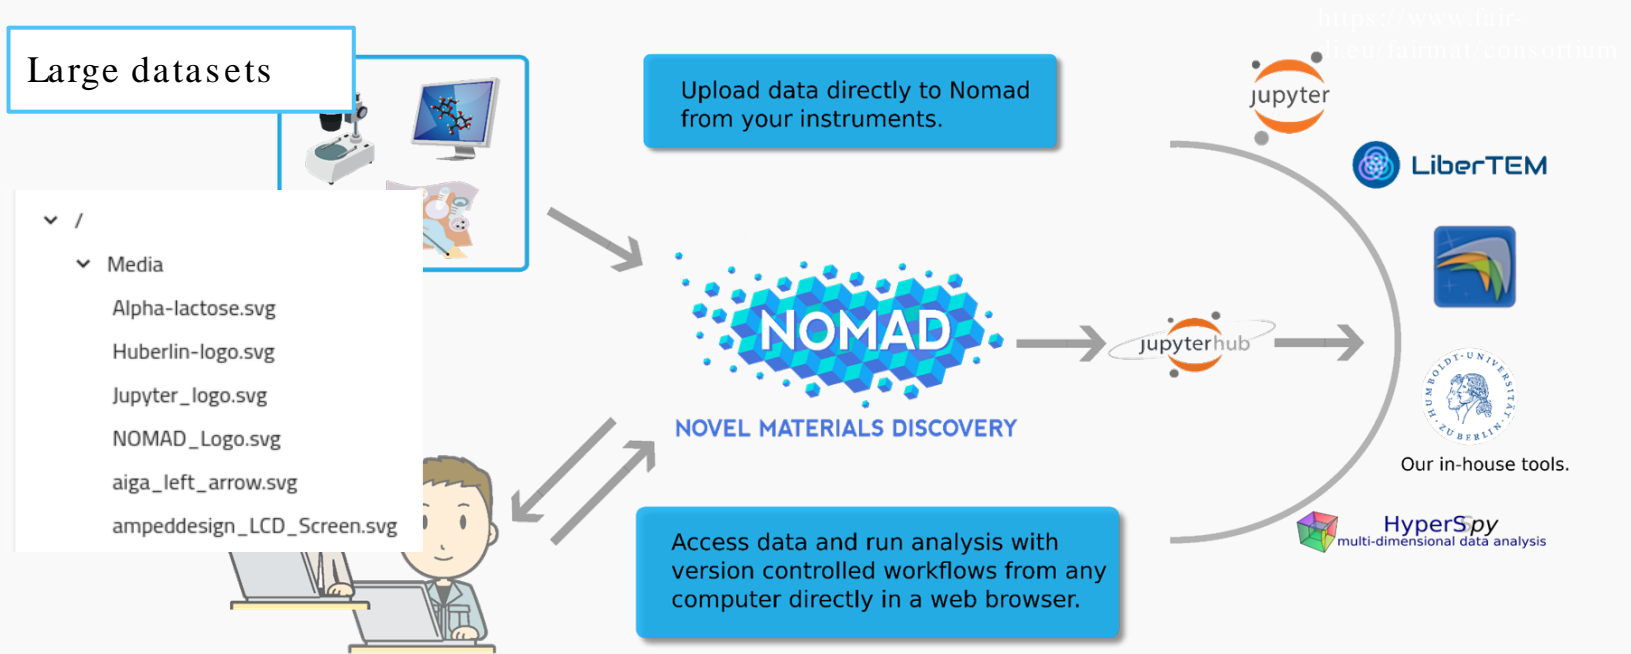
Large datasets

https://www.fair-di.eu/fairmat/consortium

Upload data directly to Nomad from your instruments.

/

Media

Alpha-lactose.svg

Huberlin-logo.svg

Jupyter_logo.svg

NOMAD_Logo.svg

aiga_left_arrow.svg

ampeddesign_LCD_Screen.svg

NOMAD

NOVEL MATERIALS DISCOVERY

jupyterhub

jupyter

LiberTEM

HUMBOLDT-UNIVERSITÄT ZU BERLIN

Our in-house tools.

HyperSpy
multi-dimensional data analysis

Access data and run analysis with version controlled workflows from any computer directly in a web browser.